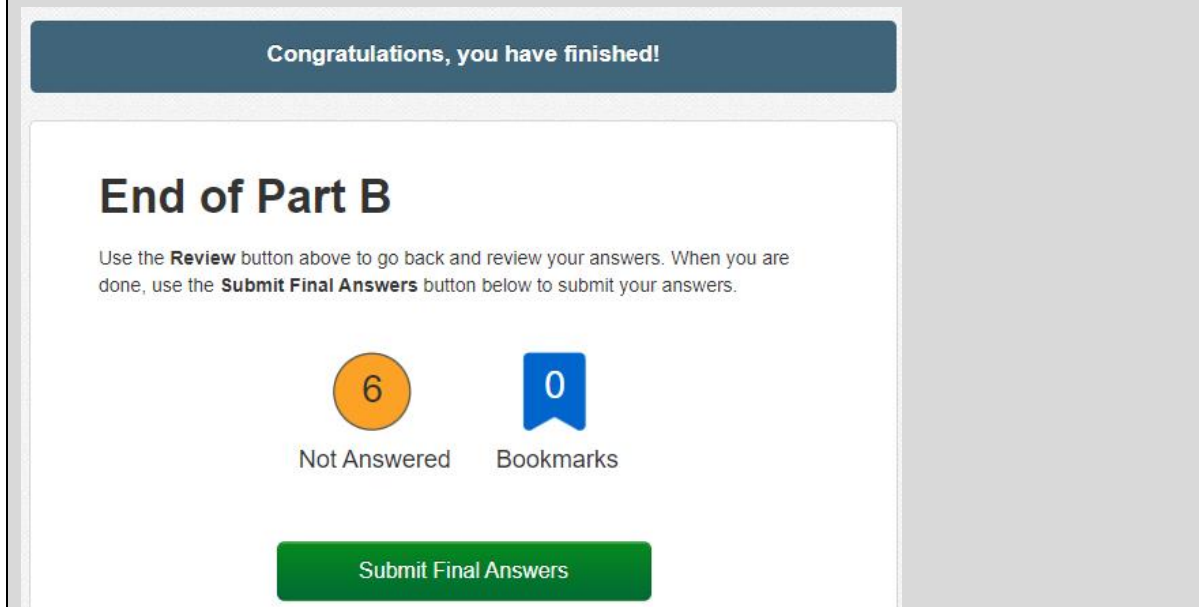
Congratulations, you have finished!

End of Part B

Use the **Review** button above to go back and review your answers. When you are done, use the **Submit Final Answers** button below to submit your answers.

6
Not Answered

0
Bookmarks

Submit Final Answers